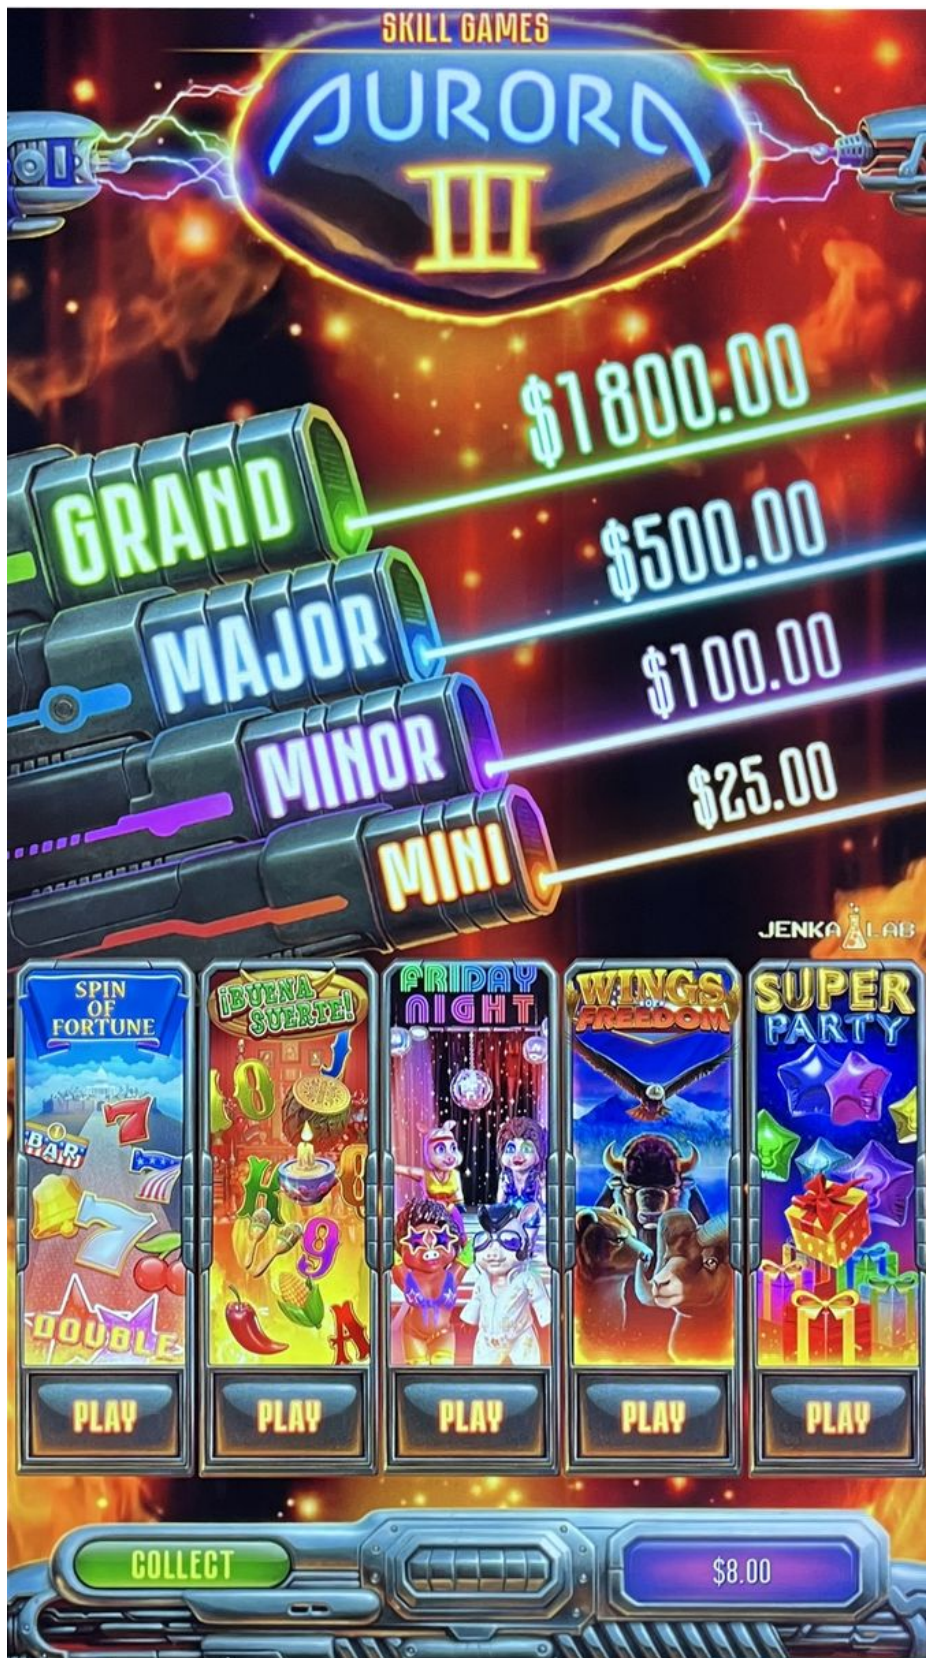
SKILL GAMES

AURORA III

GRAND $1800.00

MAJOR $500.00

MINOR $100.00

MINI $25.00

JENKA LAB

SPIN OF FORTUNE

BAR

DOUBLE

PLAY

¡BUENA SUERTE!

PLAY

FRIDAY NIGHT

PLAY

WINGS OF FREEDOM

PLAY

SUPER PARTY

PLAY

COLLECT

$8.00